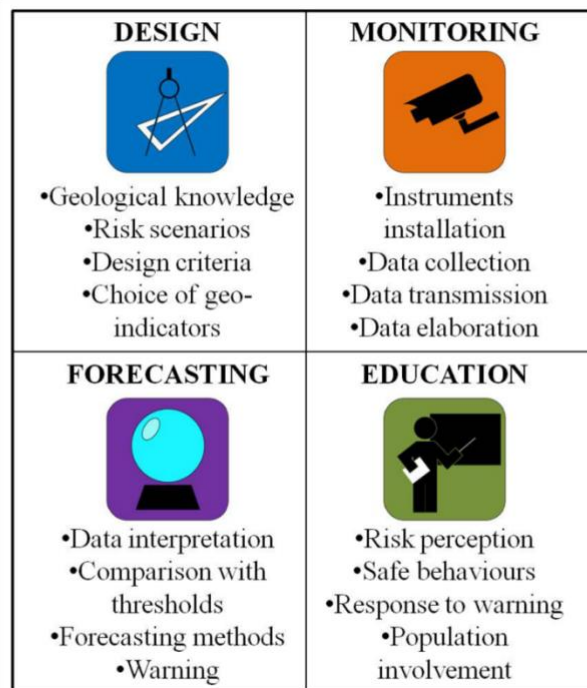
| DESIGN | MONITORING |
|---|---|
| •Geological knowledge •Risk scenarios •Design criteria •Choice of geo-indicators | •Instruments installation •Data collection •Data transmission •Data elaboration |
| FORECASTING | EDUCATION |
| •Data interpretation •Comparison with thresholds •Forecasting methods •Warning | •Risk perception •Safe behaviours •Response to warning •Population involvement |